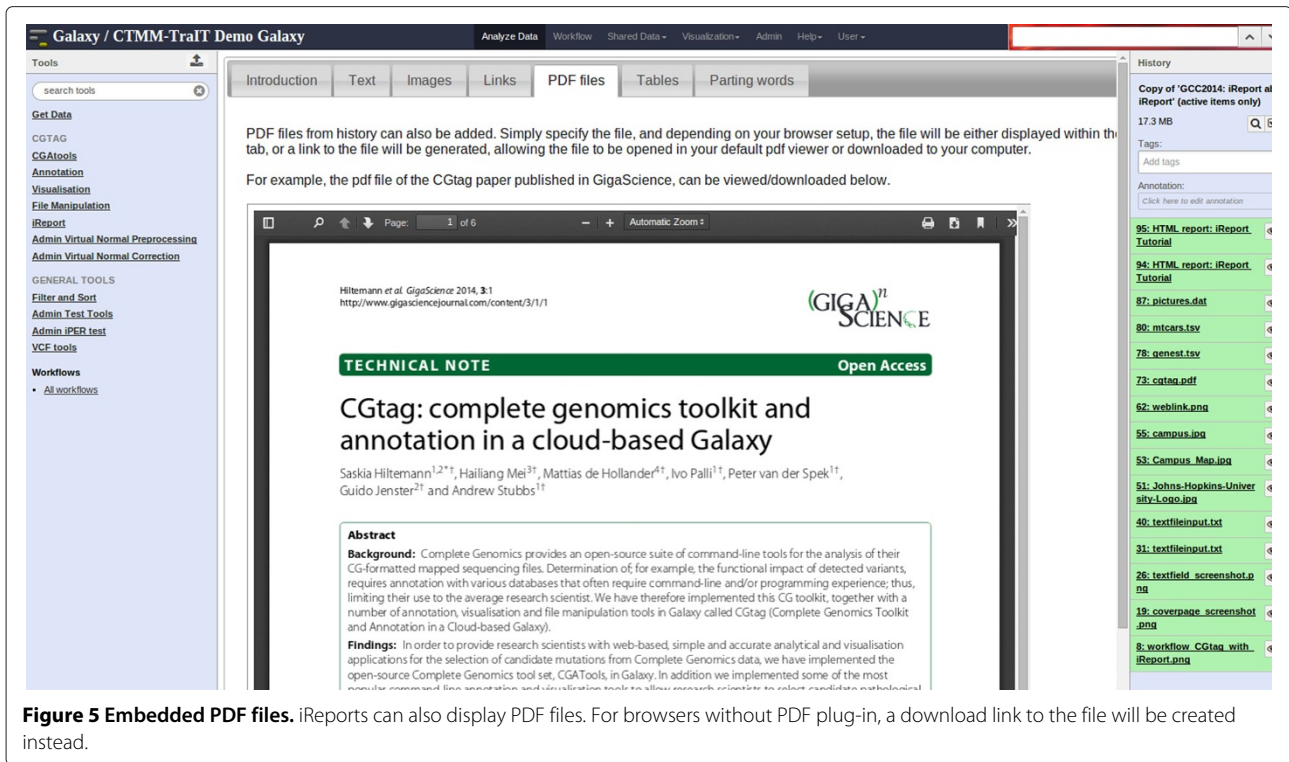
Galaxy / CTMM-TraIT Demo Galaxy

Analyze Data Workflow Shared Data Visualization Admin Help User

Tools

search tools

Get Data

CGTAG

CGAtools

Annotation

Visualisation

File Manipulation

iReport

Admin Virtual Normal Preprocessing

Admin Virtual Normal Correction

GENERAL TOOLS

Filter and Sort

Admin Test Tools

Admin iPER test

VCF tools

Workflows

• All workflows

Introduction Text Images Links PDF files Tables Parting words

PDF files from history can also be added. Simply specify the file, and depending on your browser setup, the file will be either displayed within th tab, or a link to the file will be generated, allowing the file to be opened in your default pdf viewer or downloaded to your computer.

For example, the pdf file of the CGtag paper published in GigaScience, can be viewed/downloaded below.

Page: 1 of 6 Automatic Zoom

Hiltemann et al. GigaScience 2014, 3:1
http://www.gigasciencejournal.com/content/3/1/1

(GIGA)$^n$ SCIENCE

TECHNICAL NOTE Open Access

CGtag: complete genomics toolkit and annotation in a cloud-based Galaxy

Saskia Hiltemann$^{1,2*†}$, Hailiang Mei$^{3†}$, Mattias de Hollander$^{4†}$, Ivo Palli$^{1†}$, Peter van der Spek$^{1†}$, Guido Jenster$^{2†}$ and Andrew Stubbs$^{1†}$

Abstract

Background: Complete Genomics provides an open-source suite of command-line tools for the analysis of their CG-formatted mapped sequencing files. Determination of, for example, the functional impact of detected variants, requires annotation with various databases that often require command-line and/or programming experience; thus, limiting their use to the average research scientist. We have therefore implemented this CG toolkit, together with a number of annotation, visualisation and file manipulation tools in Galaxy called CGtag (Complete Genomics Toolkit and Annotation in a Cloud-based Galaxy).

Findings: In order to provide research scientists with web-based, simple and accurate analytical and visualisation applications for the selection of candidate mutations from Complete Genomics data, we have implemented the open-source Complete Genomics tool set, CGATools, in Galaxy. In addition we implemented some of the most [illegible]

History

Copy of 'GCC2014: iReport al iReport' (active items only)

17.3 MB

Tags:

Add tags

Annotation:

Click here to edit annotation

95: HTML report: iReport Tutorial

94: HTML report: iReport Tutorial

87: pictures.dat

80: mtcars.tsv

78: genest.tsv

73: cgtag.pdf

62: weblink.png

55: campus.jpg

53: Campus_Map.jpg

51: Johns-Hopkins-University-Logo.jpg

40: textfileinput.txt

31: textfileinput.txt

26: textfield_screenshot.png

19: coverpage_screenshot.png

8: workflow_CGtag_with_iReport.png

Figure 5 Embedded PDF files. iReports can also display PDF files. For browsers without PDF plug-in, a download link to the file will be created instead.